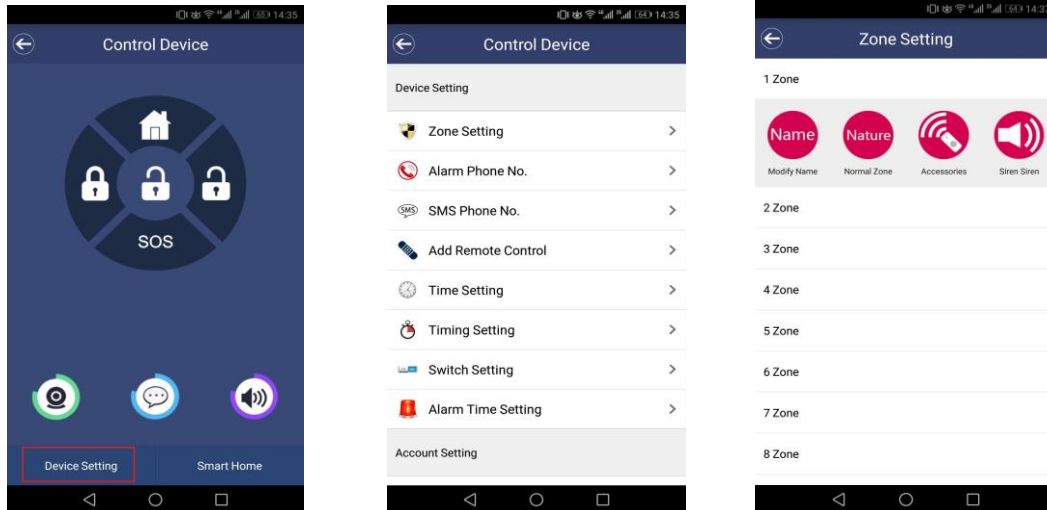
14:35

Control Device

SOS

Device Setting

Smart Home

14:35

Control Device

Device Setting

Zone Setting

Alarm Phone No.

SMS Phone No.

Add Remote Control

Time Setting

Timing Setting

Switch Setting

Alarm Time Setting

Account Setting

14:3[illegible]

Zone Setting

1 Zone

Name
Modify Name

Nature
Normal Zone

Accessories

Siren Siren

2 Zone

3 Zone

4 Zone

5 Zone

6 Zone

7 Zone

8 Zone